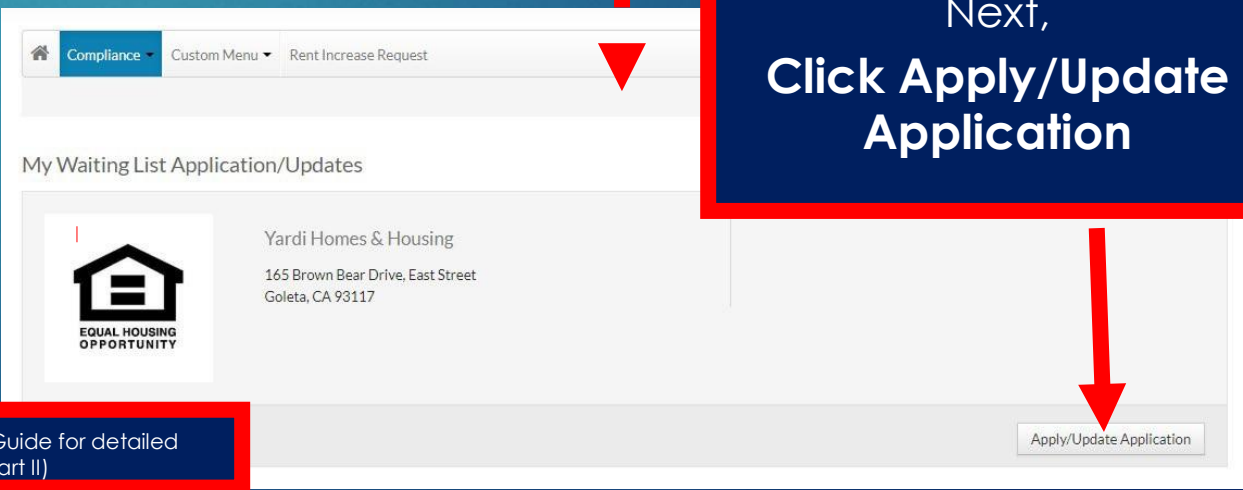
Compliance Custom Menu Rent Increase Request

Next,

Click Apply/Update Application

My Waiting List Application/Updates

EQUAL HOUSING OPPORTUNITY

Yardi Homes & Housing

165 Brown Bear Drive, East Street
Goleta, CA 93117

Guide for detailed
art II)

Apply/Update Application